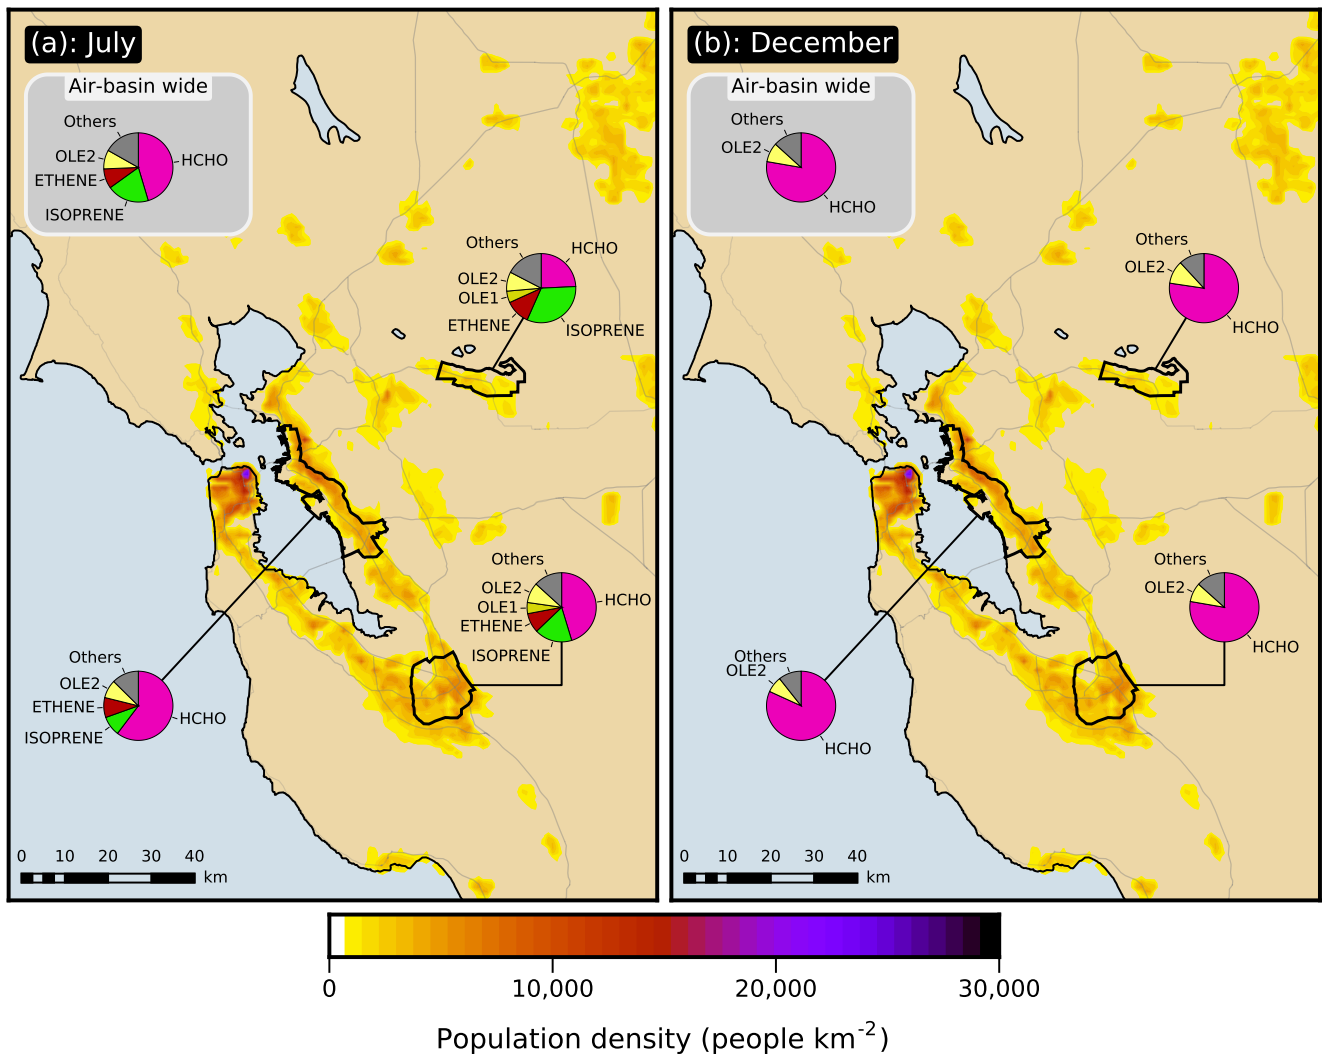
(a): July

Air-basin wide

Others
OLE2
ETHENE
ISOPRENE
HCHO

Others
HCHO
OLE2
OLE1
ETHENE
ISOPRENE

Others
OLE2
OLE1
ETHENE
ISOPRENE
HCHO

Others
OLE2
ETHENE
ISOPRENE
HCHO

0 10 20 30 40
km

(b): December

Air-basin wide

Others
OLE2
HCHO

Others
OLE2
HCHO

Others
OLE2
HCHO

Others
OLE2
HCHO

0 10 20 30 40
km

0 10,000 20,000 30,000

Population density (people km$^{-2}$)